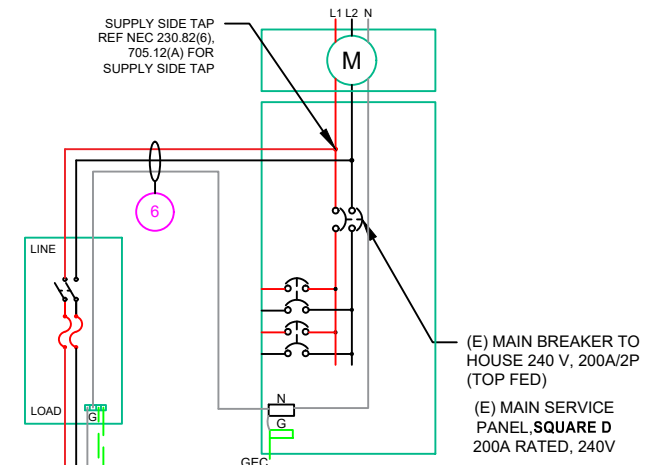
SUPPLY SIDE TAP
REF NEC 230.82(6),
705.12(A) FOR
SUPPLY SIDE TAP

L1 L2 N

M

6

LINE

LOAD

G

N

G

GEC

(E) MAIN BREAKER TO
HOUSE 240 V, 200A/2P
(TOP FED)

(E) MAIN SERVICE
PANEL,**SQUARE D**
200A RATED, 240V